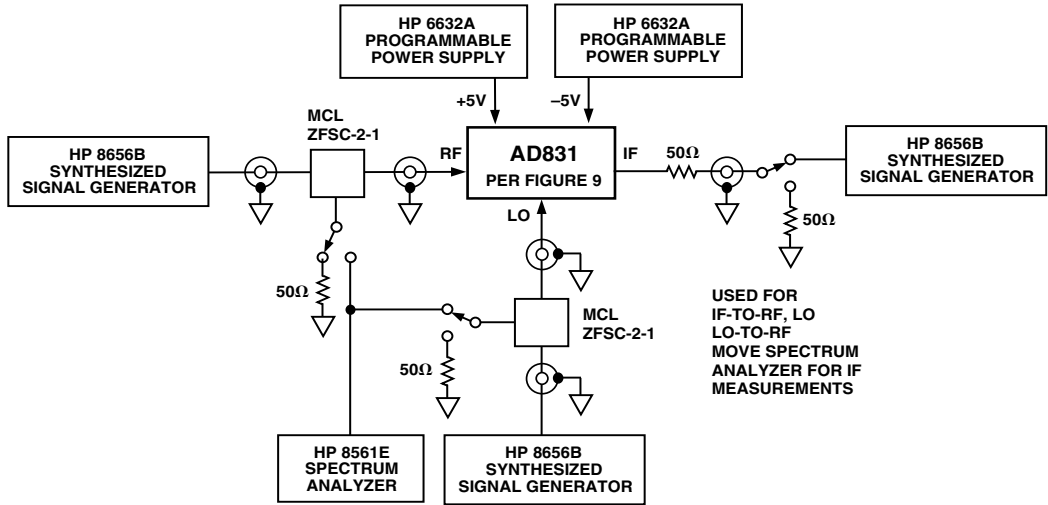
HP 6632A PROGRAMMABLE POWER SUPPLY

HP 6632A PROGRAMMABLE POWER SUPPLY

+5V

–5V

HP 8656B SYNTHESIZED SIGNAL GENERATOR

MCL ZFSC-2-1

RF

AD831

PER FIGURE 9

IF

50Ω

HP 8656B SYNTHESIZED SIGNAL GENERATOR

50Ω

LO

50Ω

MCL ZFSC-2-1

50Ω

USED FOR IF-TO-RF, LO LO-TO-RF MOVE SPECTRUM ANALYZER FOR IF MEASUREMENTS

HP 8561E SPECTRUM ANALYZER

HP 8656B SYNTHESIZED SIGNAL GENERATOR